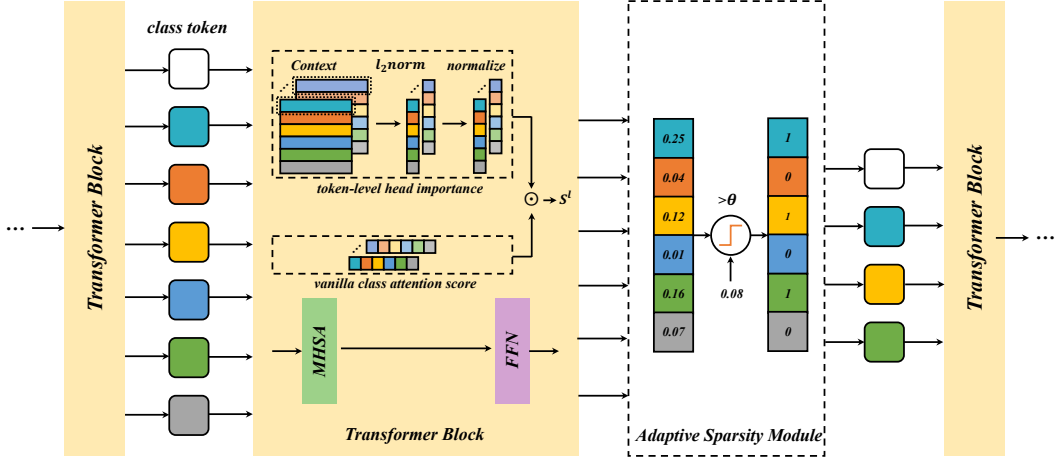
Transformer Block

class token

Context

$l_2$norm

normalize

token-level head importance

$\odot \rightarrow S^l$

vanilla class attention score

MHSA

FFN

Transformer Block

0.25

0.04

0.12

0.01

0.16

0.07

$>\theta$

0.08

1

0

1

0

1

0

Adaptive Sparsity Module

Transformer Block

...

...